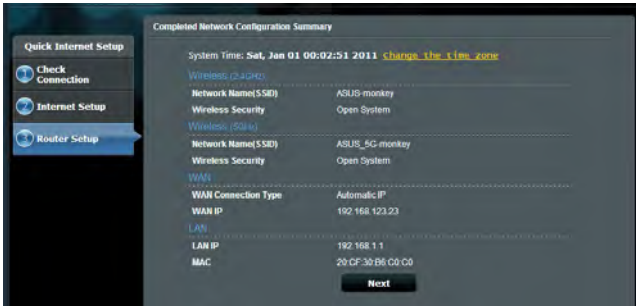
Quick Internet Setup

1 Check Connection

2 Internet Setup

3 Router Setup

Completed Network Configuration Summary

System Time: Sat, Jan 01 00:02:51 2011 Change the time zone

Wireless (2.4GHz)

| | |
|---|---|
| Network Name(SSID) | ASUS-monkey |
| Wireless Security | Open System |

Wireless (5GHz)

| | |
|---|---|
| Network Name(SSID) | ASUS_5G-monkey |
| Wireless Security | Open System |

WAN

| | |
|---|---|
| WAN Connection Type | Automatic IP |
| WAN IP | 192.168.123.23 |

LAN

| | |
|---|---|
| LAN IP | 192.168.1.1 |
| MAC | 20:CF:30:B6:C0:C0 |

Next